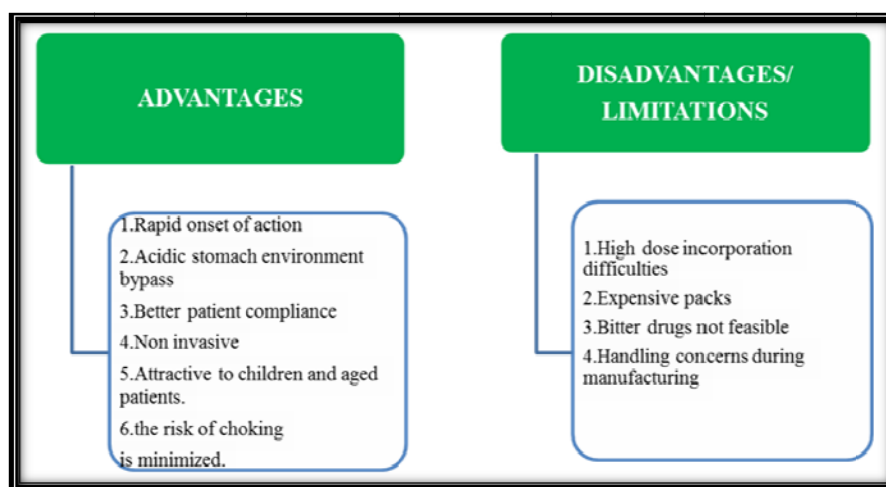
ADVANTAGES

1.Rapid onset of action

2.Acidic stomach environment bypass

3.Better patient compliance

4.Non invasive

5.Attractive to children and aged patients.

6.the risk of choking is minimized.

DISADVANTAGES/ LIMITATIONS

1.High dose incorporation difficulties

2.Expensive packs

3.Bitter drugs not feasible

4.Handling concerns during manufacturing